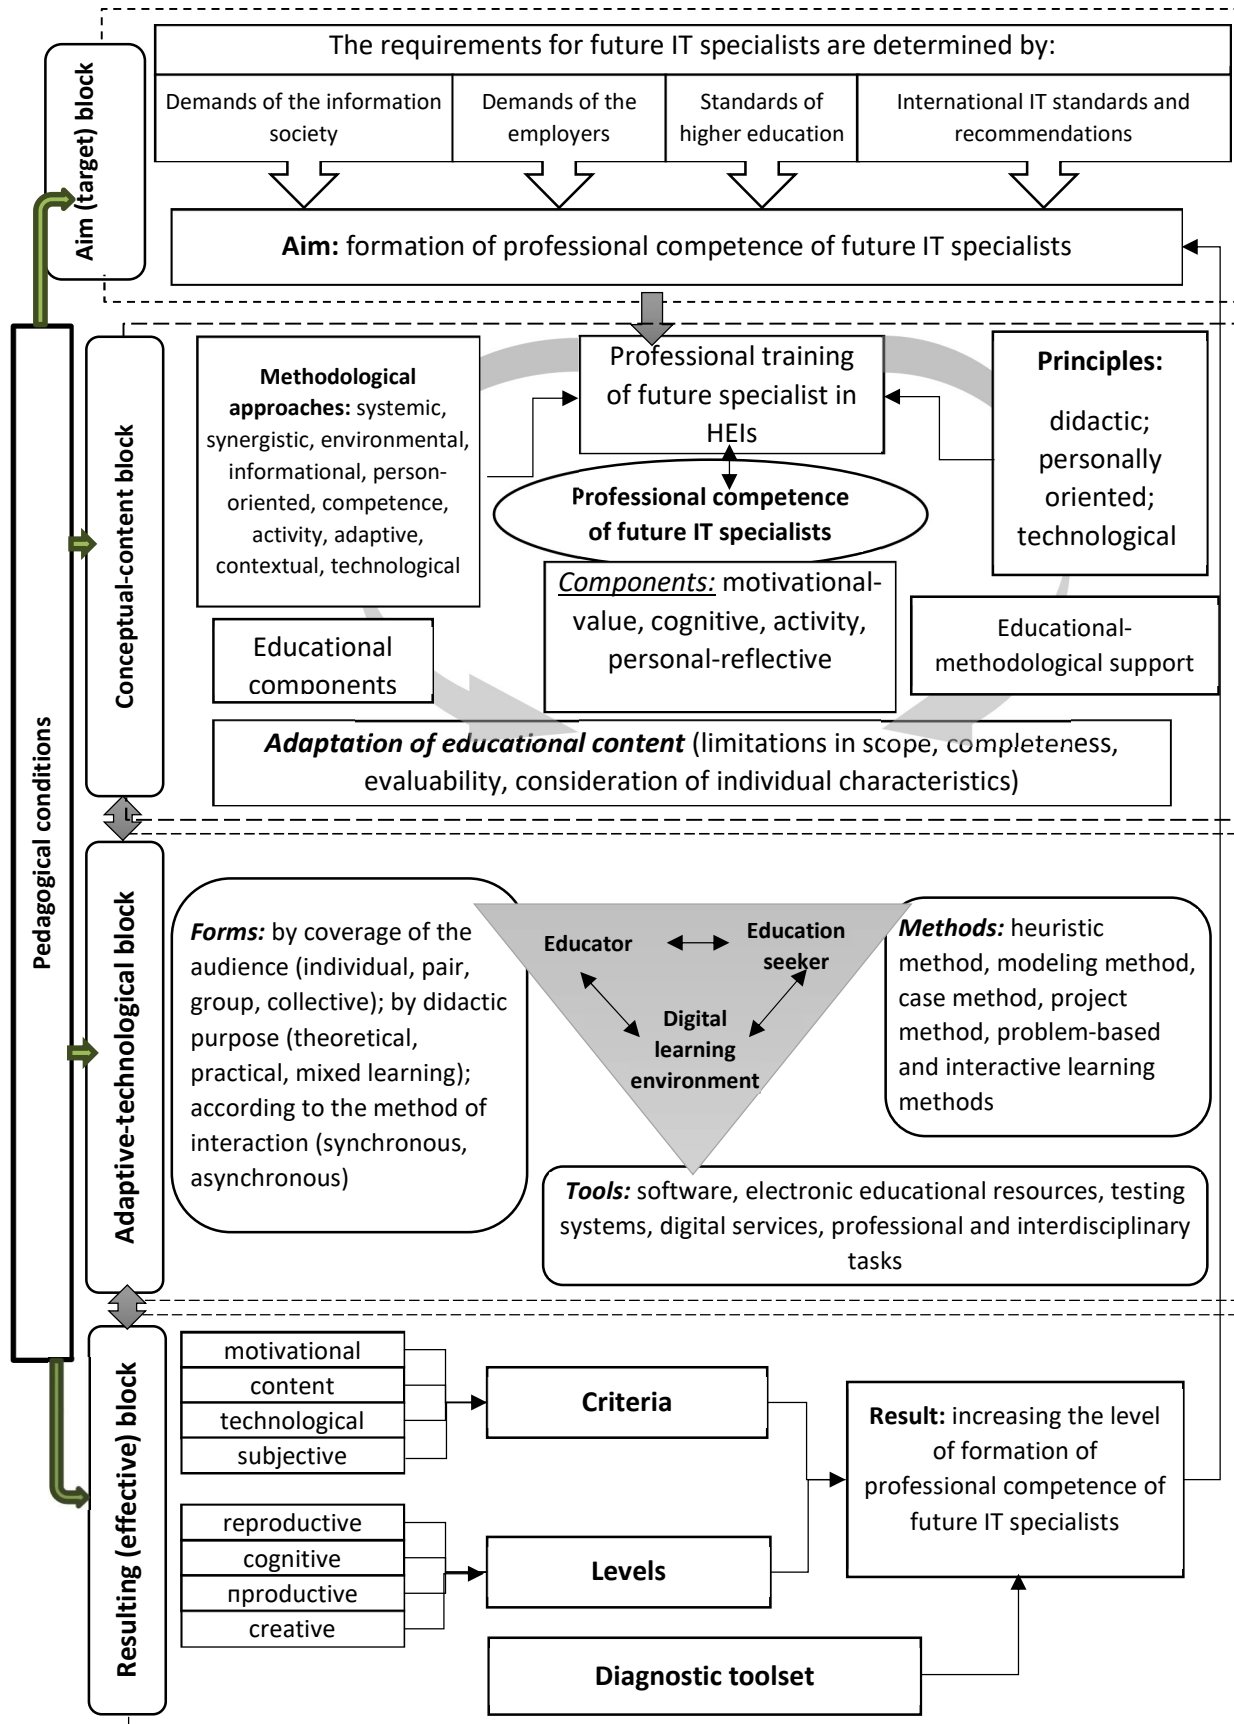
Aim (target) block

The requirements for future IT specialists are determined by:

Demands of the information society

Demands of the employers

Standards of higher education

International IT standards and recommendations

**Aim:** formation of professional competence of future IT specialists

Pedagogical conditions

Conceptual-content block

**Methodological approaches:** systemic, synergistic, environmental, informational, person-oriented, competence, activity, adaptive, contextual, technological

Professional training of future specialist in HEIs

**Principles:** didactic; personally oriented; technological

**Professional competence of future IT specialists**

*Components:* motivational-value, cognitive, activity, personal-reflective

Educational components

Educational-methodological support

***Adaptation of educational content*** (limitations in scope, completeness, evaluability, consideration of individual characteristics)

Adaptive-technological block

***Forms:*** by coverage of the audience (individual, pair, group, collective); by didactic purpose (theoretical, practical, mixed learning); according to the method of interaction (synchronous, asynchronous)

**Educator**

**Education seeker**

**Digital learning environment**

***Methods:*** heuristic method, modeling method, case method, project method, problem-based and interactive learning methods

***Tools:*** software, electronic educational resources, testing systems, digital services, professional and interdisciplinary tasks

Resulting (effective) block

motivational
content
technological
subjective

**Criteria**

reproductive
cognitive
пproductive
creative

**Levels**

**Result:** increasing the level of formation of professional competence of future IT specialists

**Diagnostic toolset**